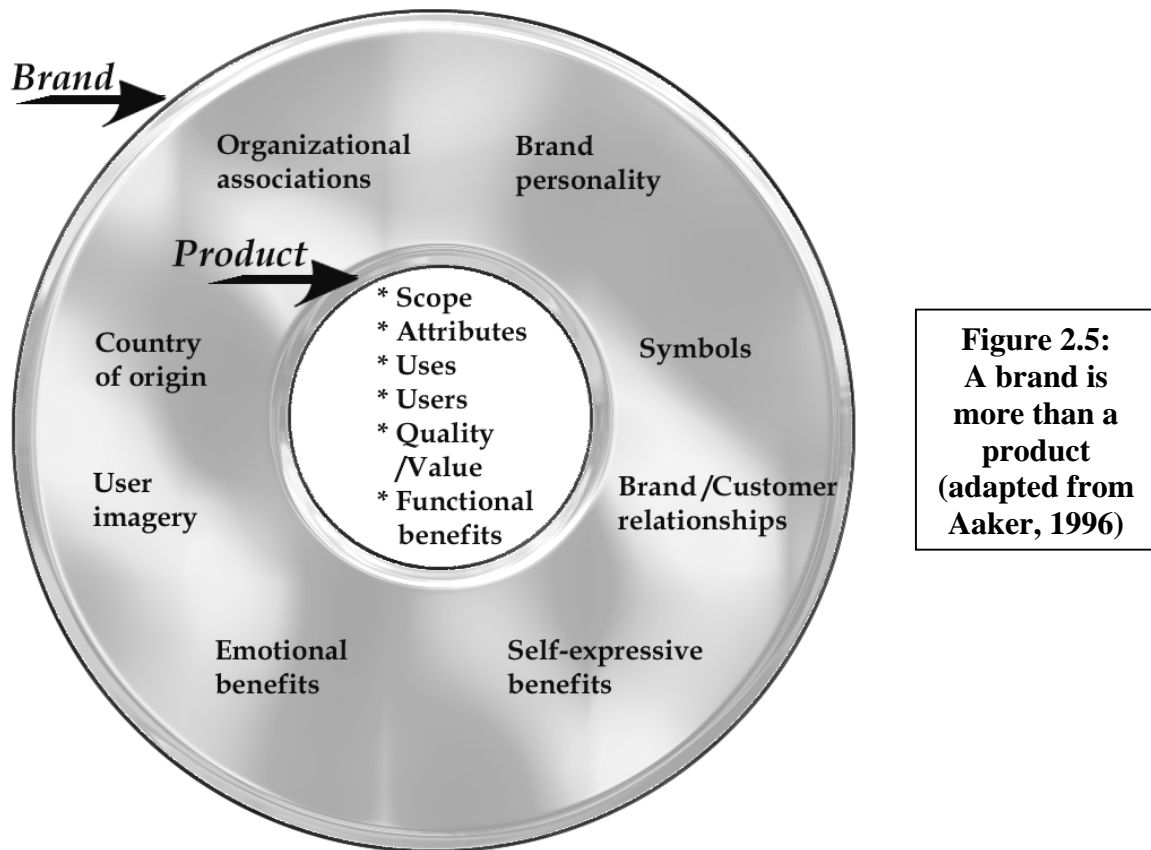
Brand

Organizational associations

Brand personality

Product

* Scope
* Attributes
* Uses
* Users
* Quality /Value
* Functional benefits

Country of origin

Symbols

User imagery

Brand /Customer relationships

Emotional benefits

Self-expressive benefits

Figure 2.5: A brand is more than a product (adapted from Aaker, 1996)